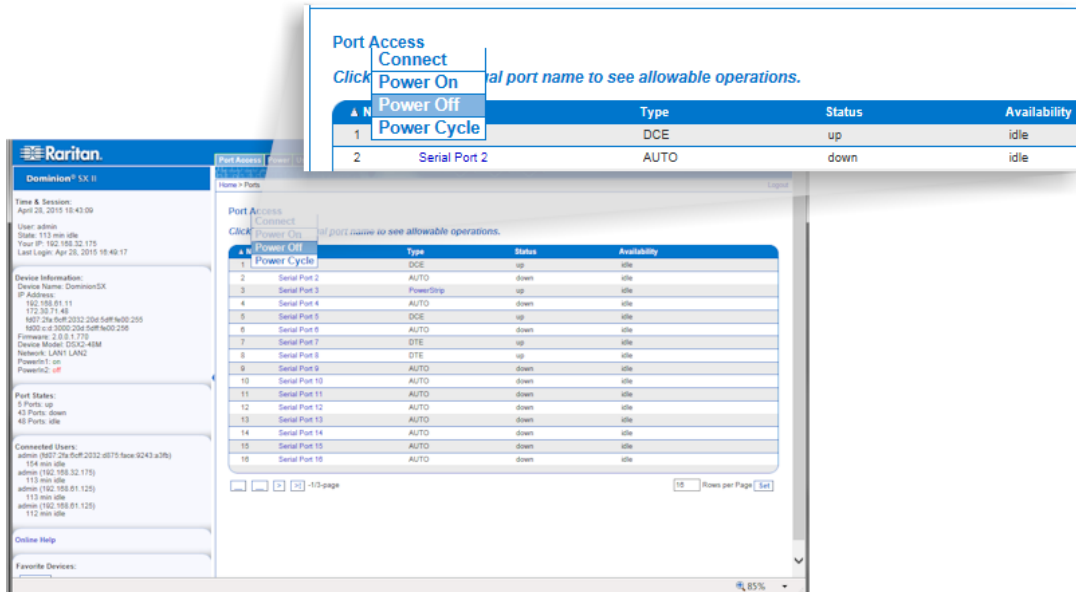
Port Access

Connect
Power On
Power Off
Power Cycle

Click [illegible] al port name to see allowable operations.

| ▲ N | | Type | Status | Availability |
|---|---|---|---|---|
| 1 | | DCE | up | idle |
| 2 | Serial Port 2 | AUTO | down | idle |

Raritan.

Dominion® SX II

Port Access | Power | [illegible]

Home > Ports

Logout

Time & Session:
April 28, 2015 16:43:09

User: admin
State: 113 min idle
Your IP: 192.168.32.175
Last Login: Apr 28, 2015 16:49:17

Device Information:
Device Name: DominionSX
IP Address:
192.168.61.11
172.30.71.48
fd07:2fa:6cff:2032:20d:5dff:fe00:255
fd00:c:d:3000:20d:5dff:fe00:256
Firmware: 2.0.0.1.770
Device Model: DSX2-48M
Network: LAN1 LAN2
PowerIn1: on
PowerIn2: off

Port States:
5 Ports: up
43 Ports: down
48 Ports: idle

Connected Users:
admin (fd07:2fa:6cff:2032:d875:face:9243:a3fb)
154 min idle
admin (192.168.32.175)
113 min idle
admin (192.168.61.125)
113 min idle
admin (192.168.61.125)
112 min idle

Online Help

Favorite Devices:

Port Access

Connect
Power On
Power Off
Power Cycle

Click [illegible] al port name to see allowable operations.

| ▲ N | | Type | Status | Availability |
|---|---|---|---|---|
| 1 | | DCE | up | idle |
| 2 | Serial Port 2 | AUTO | down | idle |
| 3 | Serial Port 3 | PowerStrip | up | idle |
| 4 | Serial Port 4 | AUTO | down | idle |
| 5 | Serial Port 5 | DCE | up | idle |
| 6 | Serial Port 6 | AUTO | down | idle |
| 7 | Serial Port 7 | DTE | up | idle |
| 8 | Serial Port 8 | DTE | up | idle |
| 9 | Serial Port 9 | AUTO | down | idle |
| 10 | Serial Port 10 | AUTO | down | idle |
| 11 | Serial Port 11 | AUTO | down | idle |
| 12 | Serial Port 12 | AUTO | down | idle |
| 13 | Serial Port 13 | AUTO | down | idle |
| 14 | Serial Port 14 | AUTO | down | idle |
| 15 | Serial Port 15 | AUTO | down | idle |
| 16 | Serial Port 16 | AUTO | down | idle |

> >| -1/3-page

16 Rows per Page Set

85%